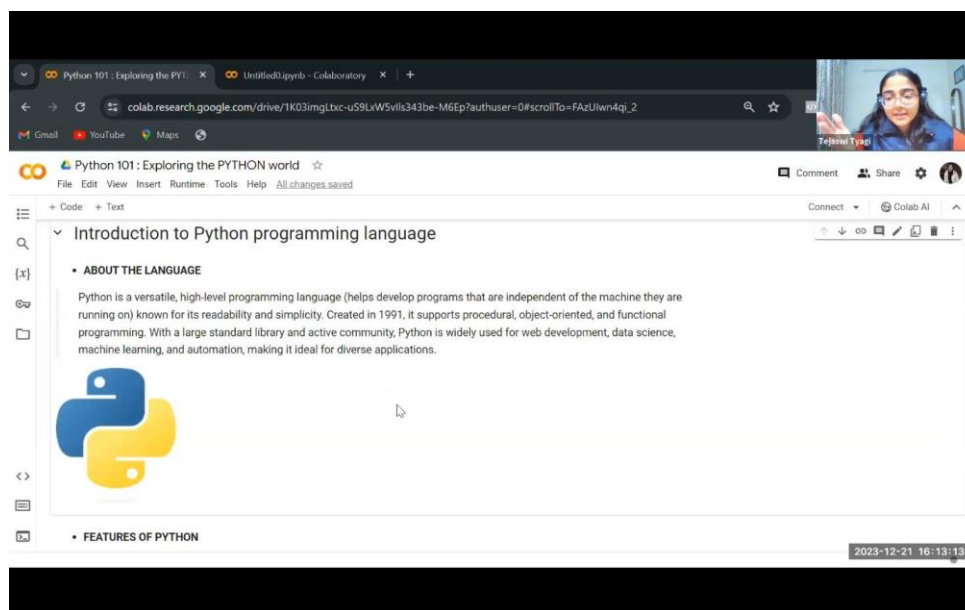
Python 101 : Exploring the PYT ×
Untitled0.ipynb - Colaboratory ×
+
colab.research.google.com/drive/1K03imgLtxc-uS9LxW5vlls343be-M6Ep?authuser=0#scrollTo=FAzUlwn4qi_2
Gmail YouTube Maps
Tejaswi Tyagi
CO
Python 101 : Exploring the PYTHON world ☆
File Edit View Insert Runtime Tools Help All changes saved
Comment Share
+ Code + Text
Connect ▾ Colab AI

Introduction to Python programming language

• ABOUT THE LANGUAGE

Python is a versatile, high-level programming language (helps develop programs that are independent of the machine they are running on) known for its readability and simplicity. Created in 1991, it supports procedural, object-oriented, and functional programming. With a large standard library and active community, Python is widely used for web development, data science, machine learning, and automation, making it ideal for diverse applications.

• FEATURES OF PYTHON

2023-12-21 16:13:13